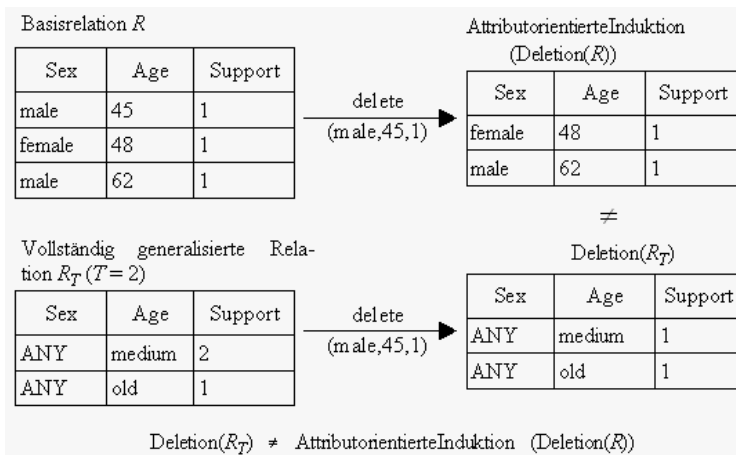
Basisrelation $R$

| Sex | Age | Support |
|---|---|---|
| male | 45 | 1 |
| female | 48 | 1 |
| male | 62 | 1 |

delete
(male,45,1)

AttributorientierteInduktion
(Deletion($R$))

| Sex | Age | Support |
|---|---|---|
| female | 48 | 1 |
| male | 62 | 1 |

$\neq$

Vollständig generalisierte Relation $R_T$ ($T = 2$)

| Sex | Age | Support |
|---|---|---|
| ANY | medium | 2 |
| ANY | old | 1 |

delete
(male,45,1)

Deletion($R_T$)

| Sex | Age | Support |
|---|---|---|
| ANY | medium | 1 |
| ANY | old | 1 |

Deletion($R_T$) $\neq$ AttributorientierteInduktion (Deletion($R$))